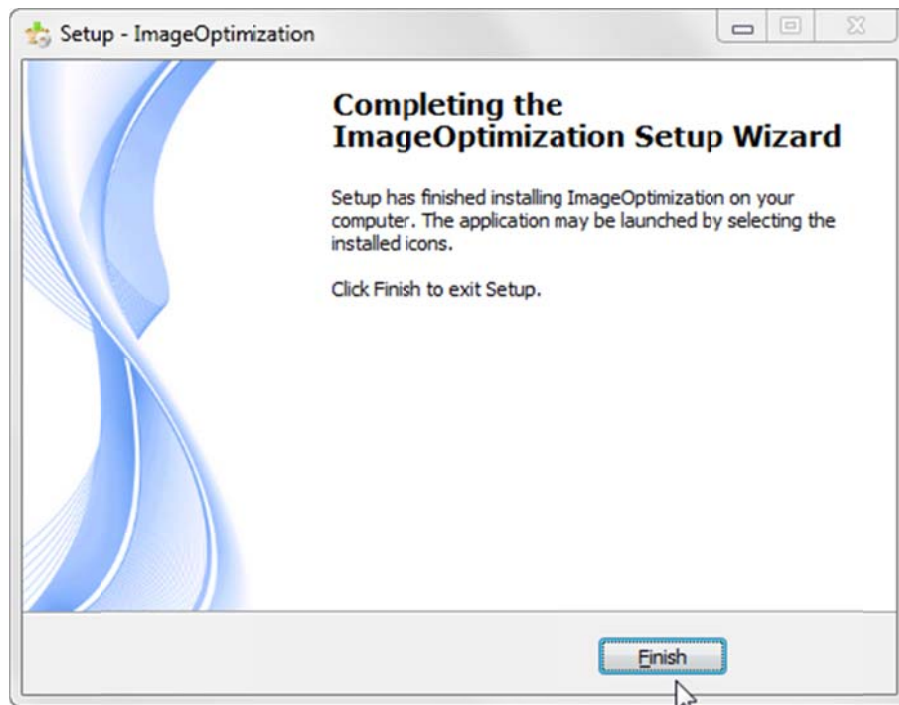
Setup - ImageOptimization

Completing the ImageOptimization Setup Wizard

Setup has finished installing ImageOptimization on your computer. The application may be launched by selecting the installed icons.

Click Finish to exit Setup.

Finish